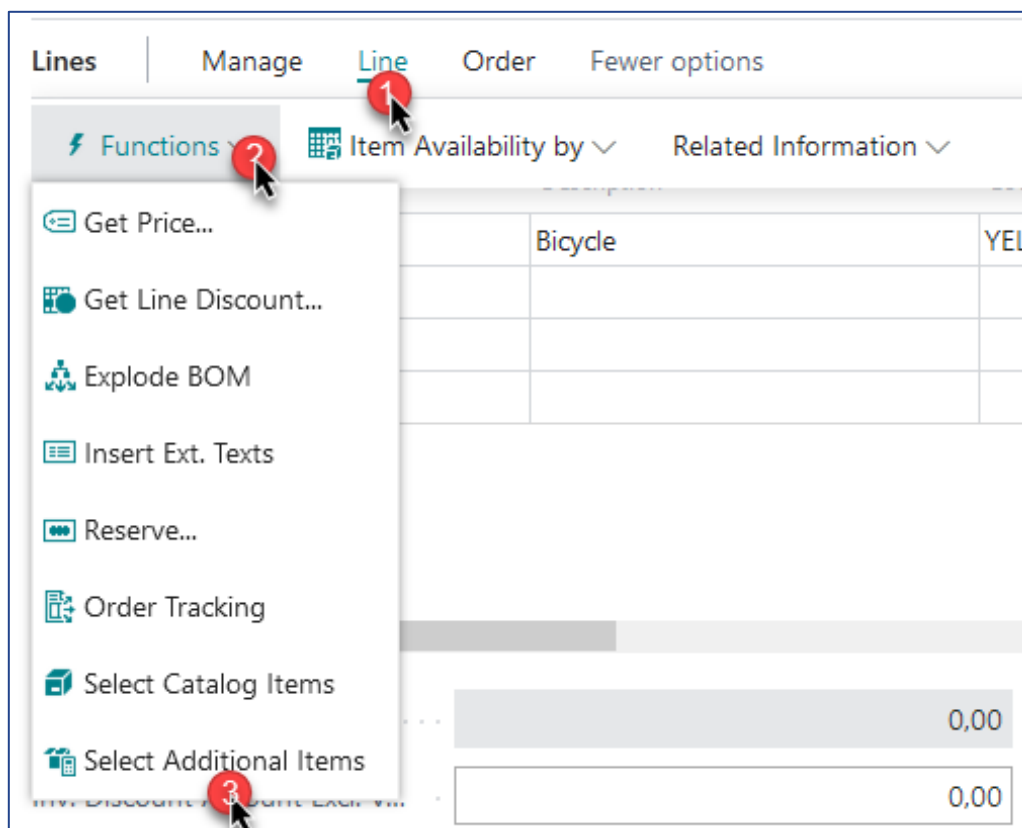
Lines | Manage | Line | Order | Fewer options

1

Functions

2

Item Availability by

Related Information

Get Price...

Get Line Discount...

Explode BOM

Insert Ext. Texts

Reserve...

Order Tracking

Select Catalog Items

Select Additional Items

3

| Bicycle | YEL |
|---|---|
| | |
| | |
| | |

0,00

Inv. Discount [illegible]

0,00